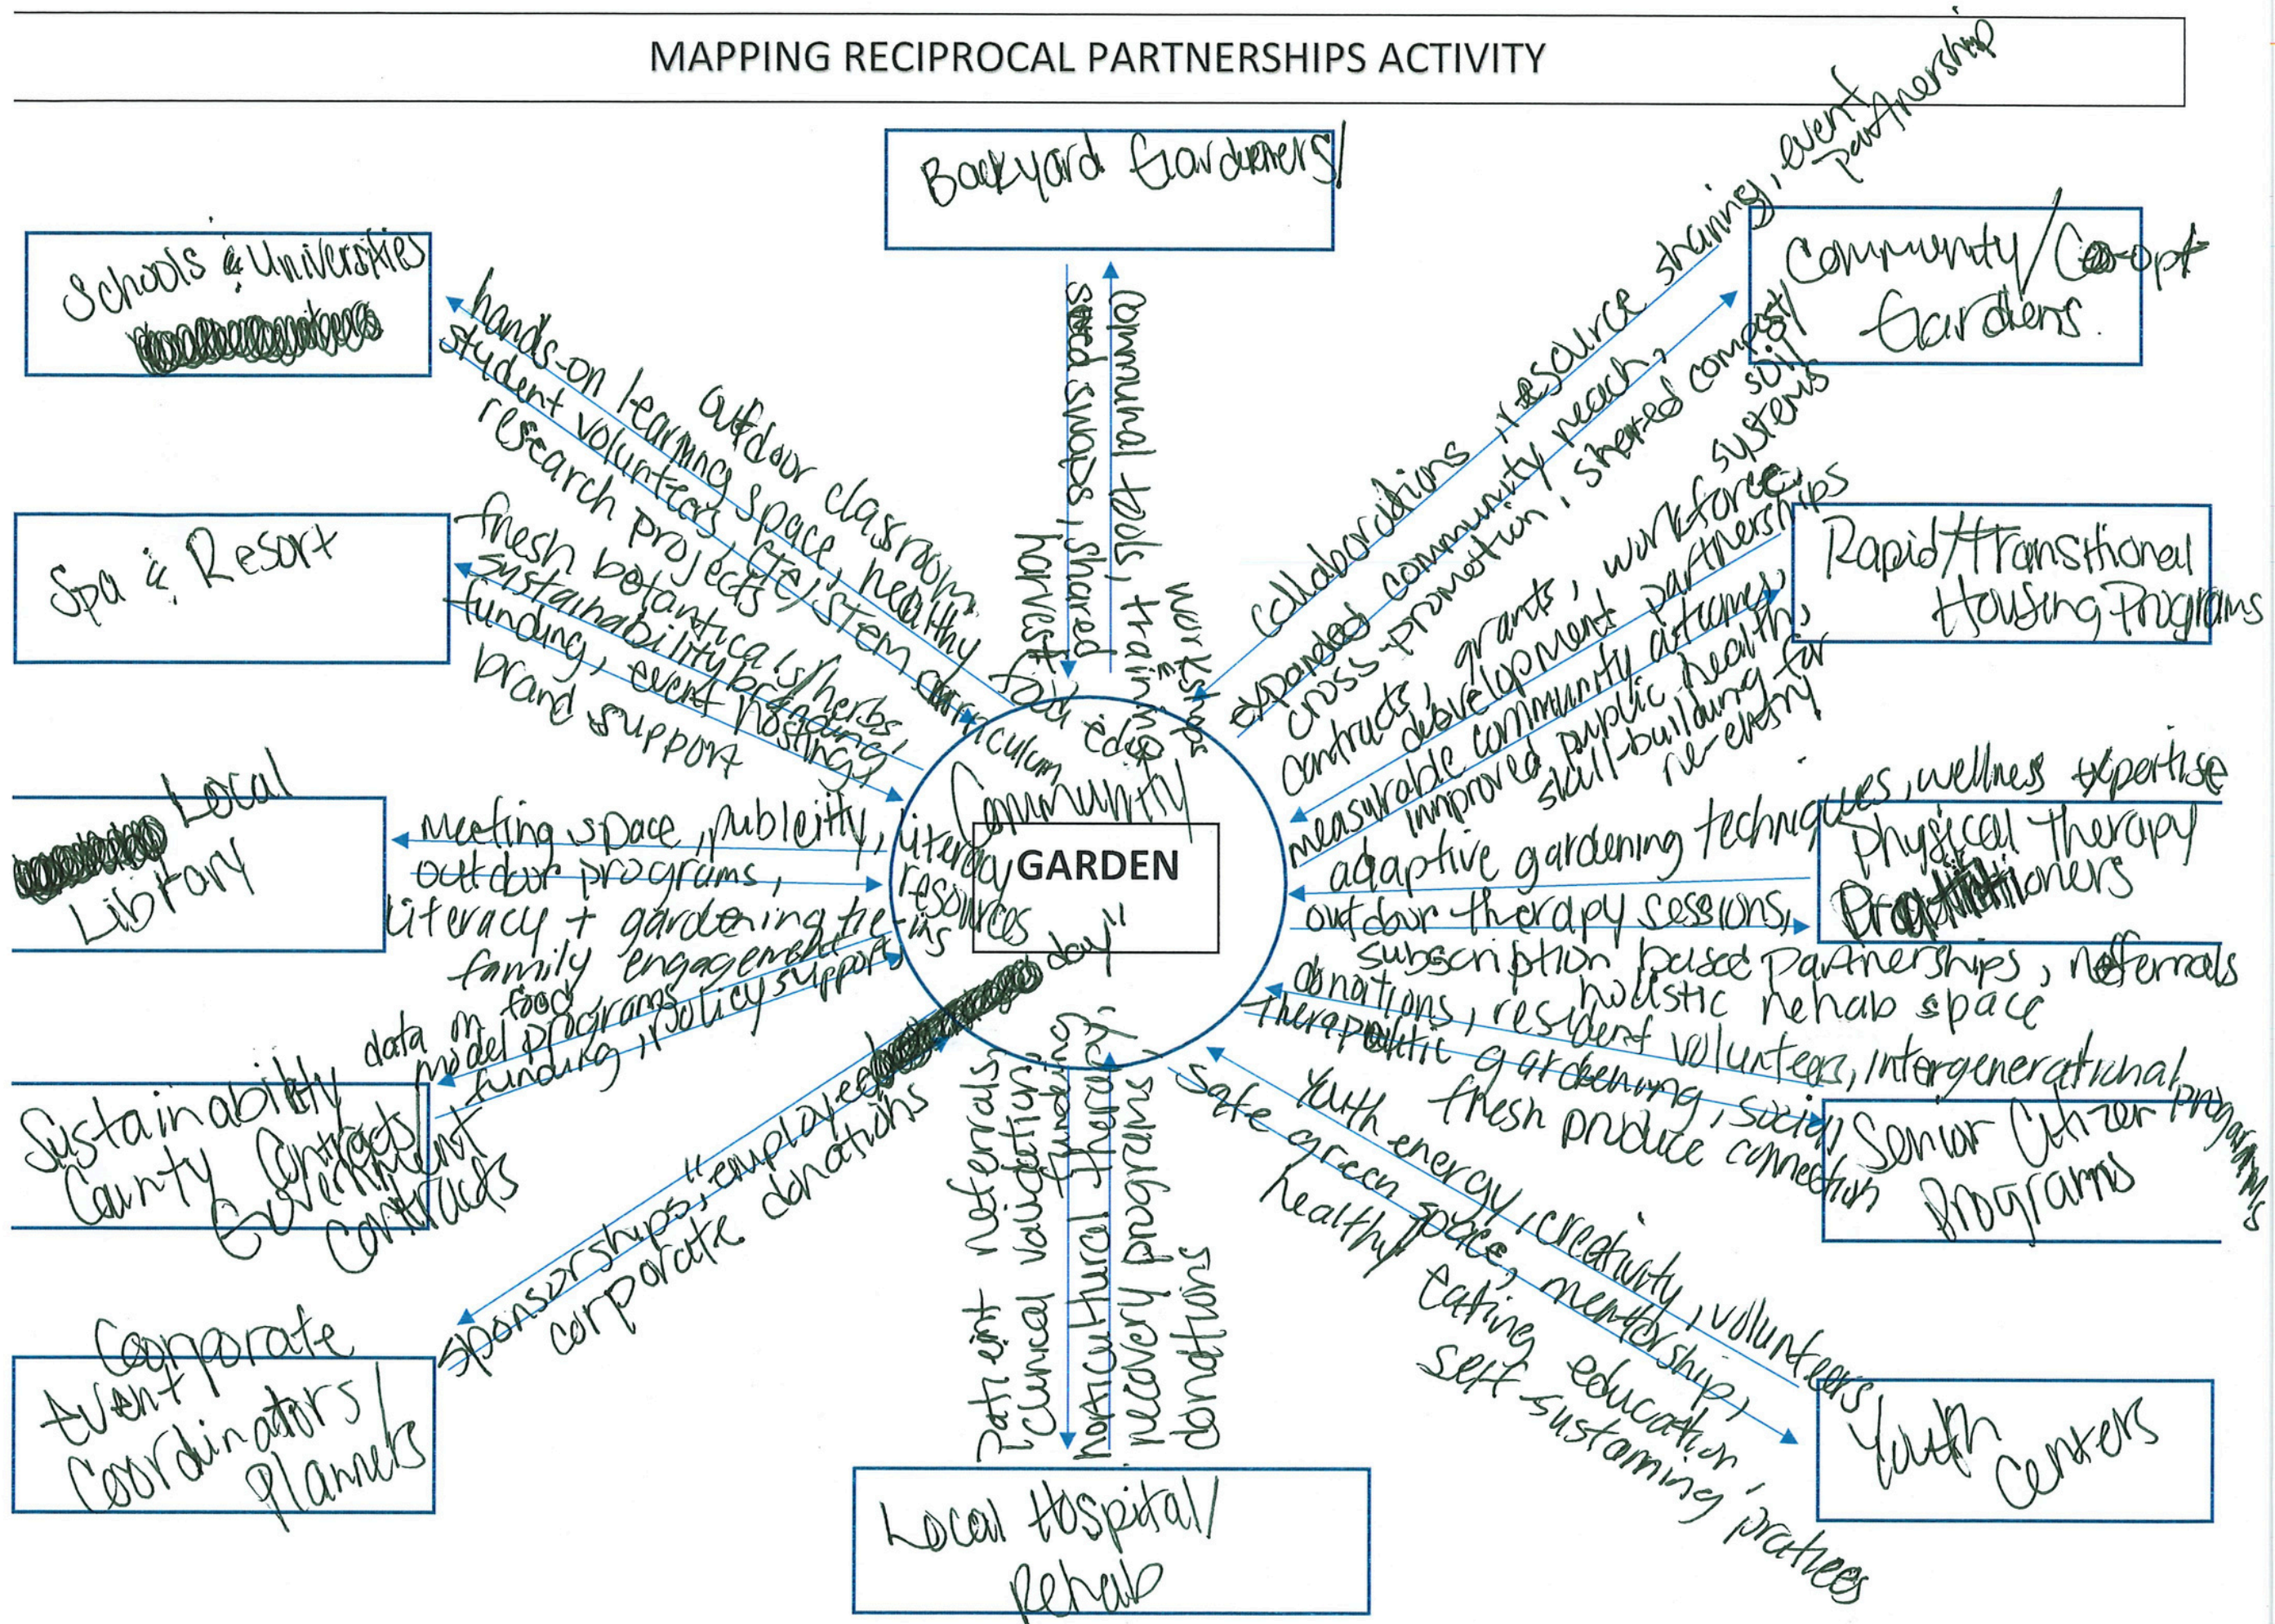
MAPPING RECIPROCAL PARTNERSHIPS ACTIVITY

Backyard Gardeners/

Schools & Universities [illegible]

hands-on learning space, healthy
student volunteers
research projects, STEM curriculum
outdoor classroom

Spa & Resort

fresh botanicals/herbs,
sustainability branding,
funding, event hosting,
brand support

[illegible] Local Library

meeting space, publicity, literacy resources
outdoor programs,
literacy + gardening tie-ins
family engagement

Sustainability County Contracts Government Contracts

data on food
model programs,
funding, policy support

Corporate Event Coordinators/ Planners

sponsorships, "employee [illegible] day"
corporate donations

Local Hospital/ Rehab

Patient referrals
clinical validation, funding,
horticultural therapy,
recovery programs
donations

Youth Centers

safe green space, mentorship,
healthy eating education,
self-sustaining practices
youth energy, creativity, volunteers

Senior Citizen Programs

donations, resident volunteers, intergenerational programs
therapeutic gardening, social
fresh produce connection

Physical Therapy Practitioners

adaptive gardening techniques, wellness expertise
outdoor therapy sessions,
subscription based partnerships, referrals
holistic rehab space

Rapid/Transitional Housing Programs

contracts, grants, workforce development partnerships
measurable community outcomes,
improved public health,
skill-building for re-entry

Community/Co-op Gardens

collaborations, resource sharing, event partnership
expanded community reach,
cross-promotion, shared compost
soil systems

seed swaps, shared harvest
communal tools, training
workshops
food edu

Community GARDEN